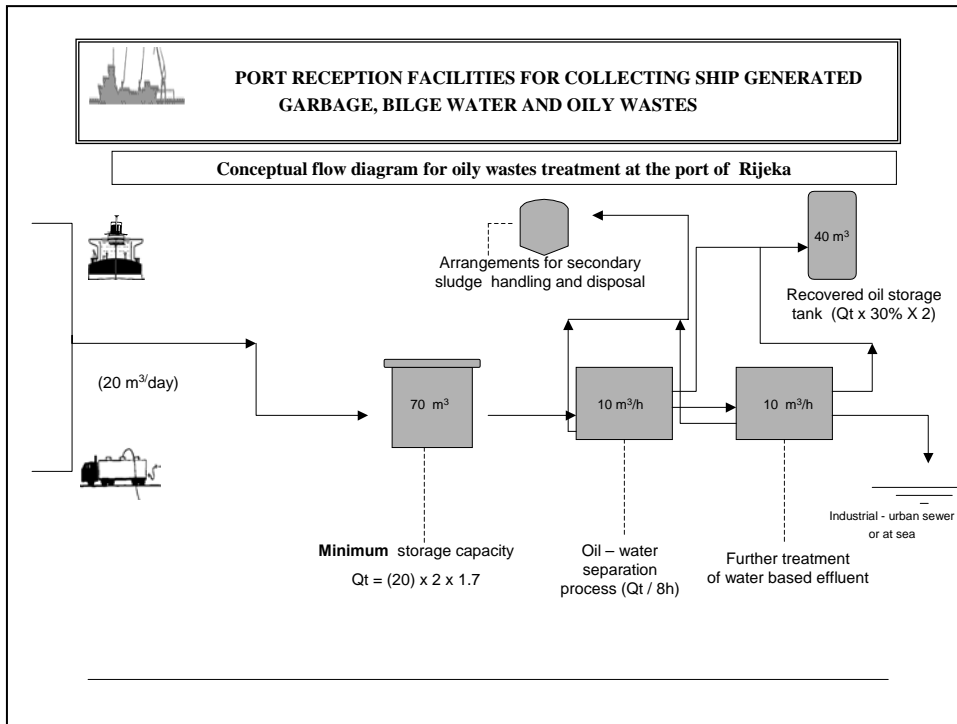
PORT RECEPTION FACILITIES FOR COLLECTING SHIP GENERATED GARBAGE, BILGE WATER AND OILY WASTES

Conceptual flow diagram for oily wastes treatment at the port of Rijeka

Arrangements for secondary sludge handling and disposal

40 m$^3$

Recovered oil storage tank (Qt x 30% X 2)

(20 m$^3$/day)

70 m$^3$

10 m$^3$/h

10 m$^3$/h

Industrial - urban sewer or at sea

**Minimum** storage capacity

Qt = (20) x 2 x 1.7

Oil – water separation process (Qt / 8h)

Further treatment of water based effluent